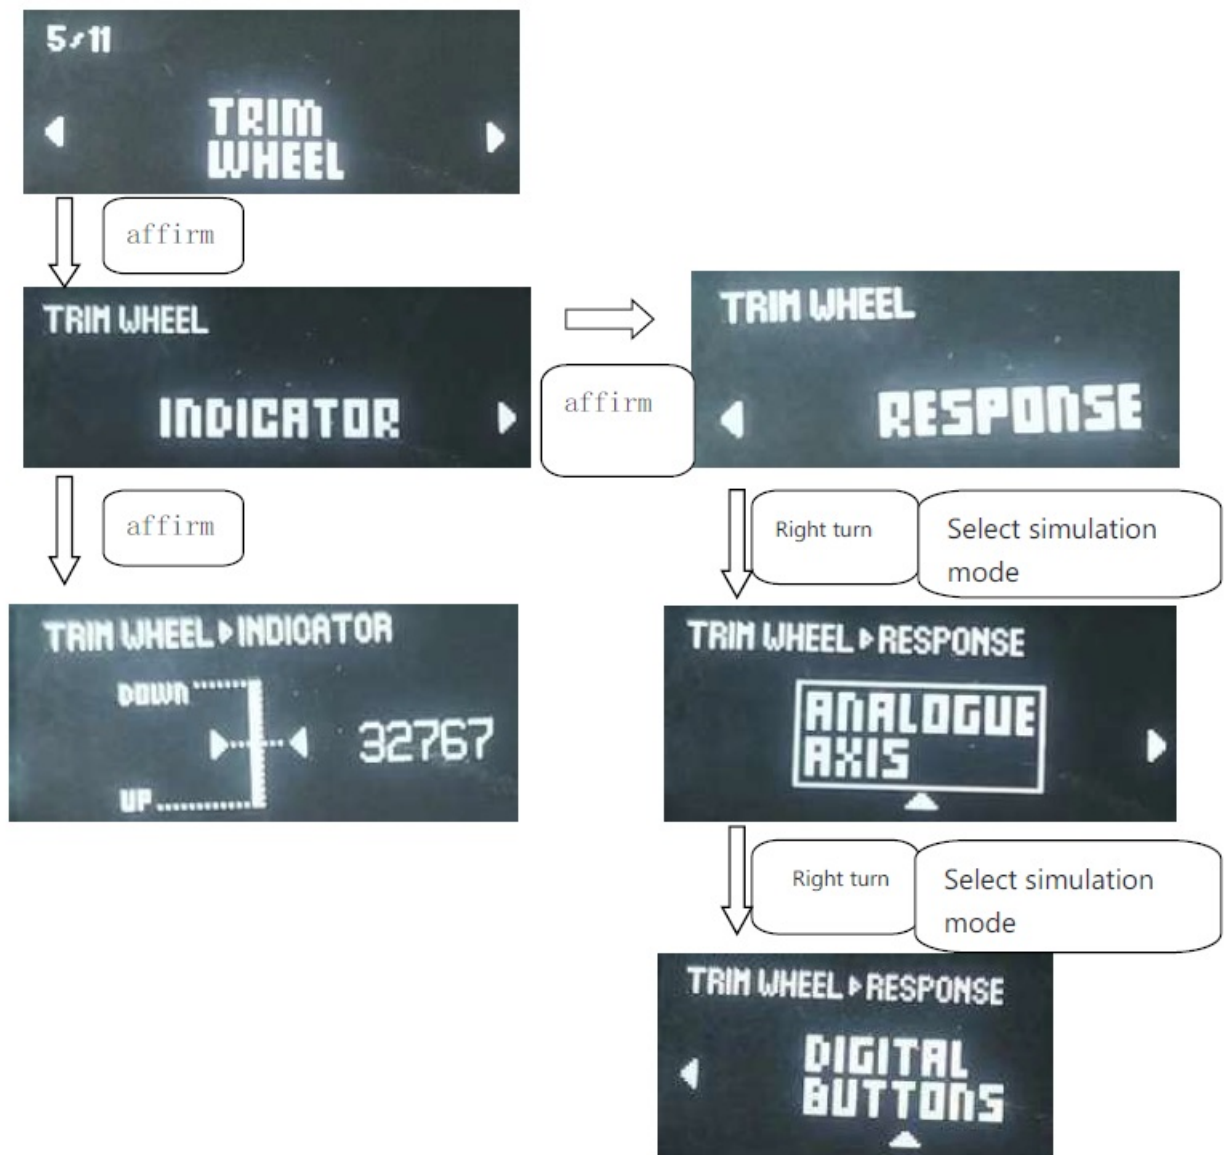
5/11
TRIM WHEEL

affirm

TRIM WHEEL
INDICATOR

affirm

TRIM WHEEL
RESPONSE

affirm

TRIM WHEEL ▸ INDICATOR
DOWN
UP
32767

Right turn
Select simulation mode

TRIM WHEEL ▸ RESPONSE
ANALOGUE AXIS

Right turn
Select simulation mode

TRIM WHEEL ▸ RESPONSE
DIGITAL BUTTONS